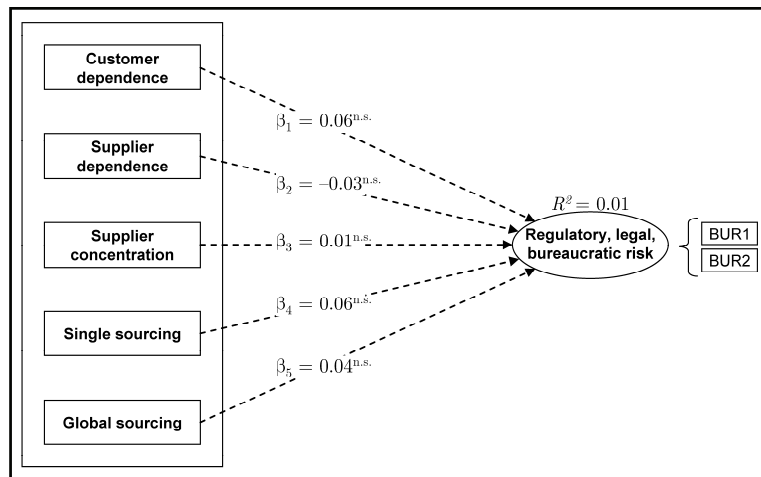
Customer dependence

Supplier dependence

Supplier concentration

Single sourcing

Global sourcing

$\beta_1 = 0.06^{\text{n.s.}}$

$\beta_2 = -0.03^{\text{n.s.}}$

$\beta_3 = 0.01^{\text{n.s.}}$

$\beta_4 = 0.06^{\text{n.s.}}$

$\beta_5 = 0.04^{\text{n.s.}}$

$R^2 = 0.01$

Regulatory, legal, bureaucratic risk

BUR1

BUR2